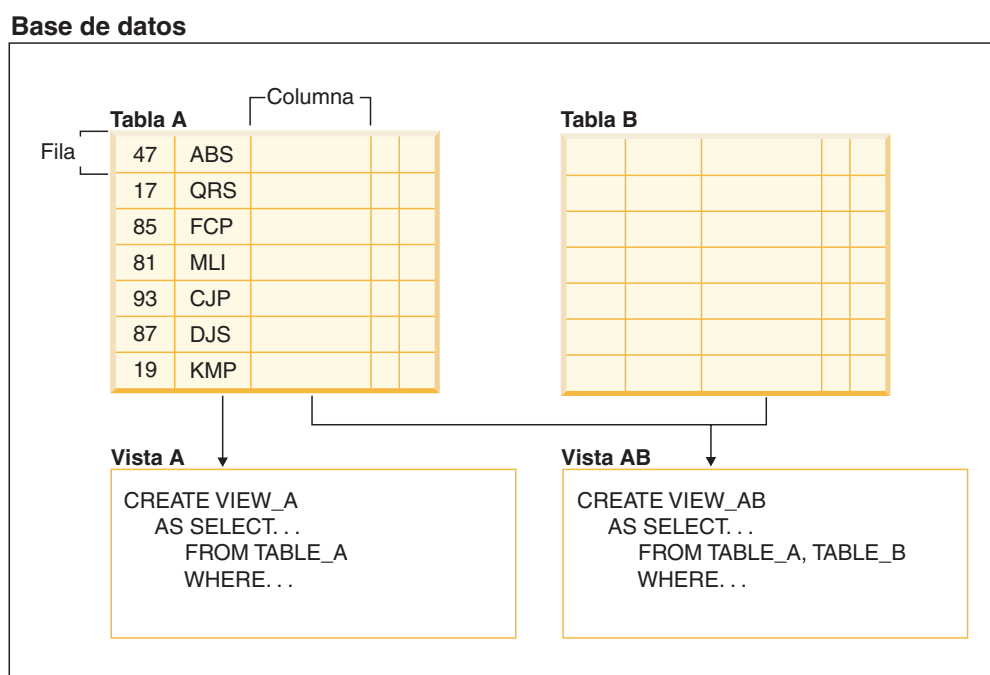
Base de datos

Columna

Tabla A

Fila

| 47 | ABS | | | |
|---|---|---|---|---|
| 17 | QRS | | | |
| 85 | FCP | | | |
| 81 | MLI | | | |
| 93 | CJP | | | |
| 87 | DJS | | | |
| 19 | KMP | | | |

Tabla B

Vista A

CREATE VIEW_A
AS SELECT. . .
FROM TABLE_A
WHERE. . .

Vista AB

CREATE VIEW_AB
AS SELECT. . .
FROM TABLE_A, TABLE_B
WHERE. . .